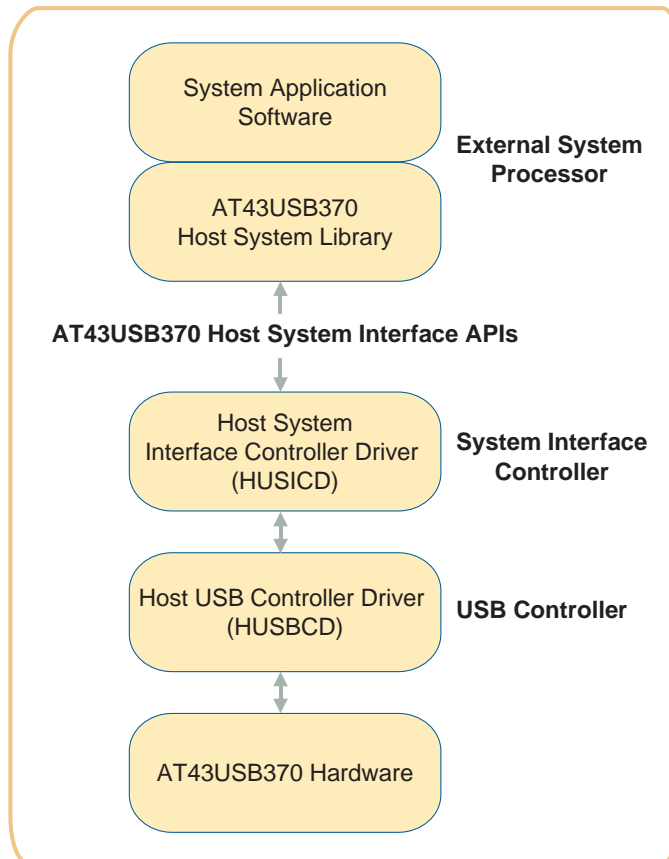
System Application Software

External System Processor

AT43USB370 Host System Library

AT43USB370 Host System Interface APIs

Host System Interface Controller Driver (HUSICD)

System Interface Controller

Host USB Controller Driver (HUSBCD)

USB Controller

AT43USB370 Hardware